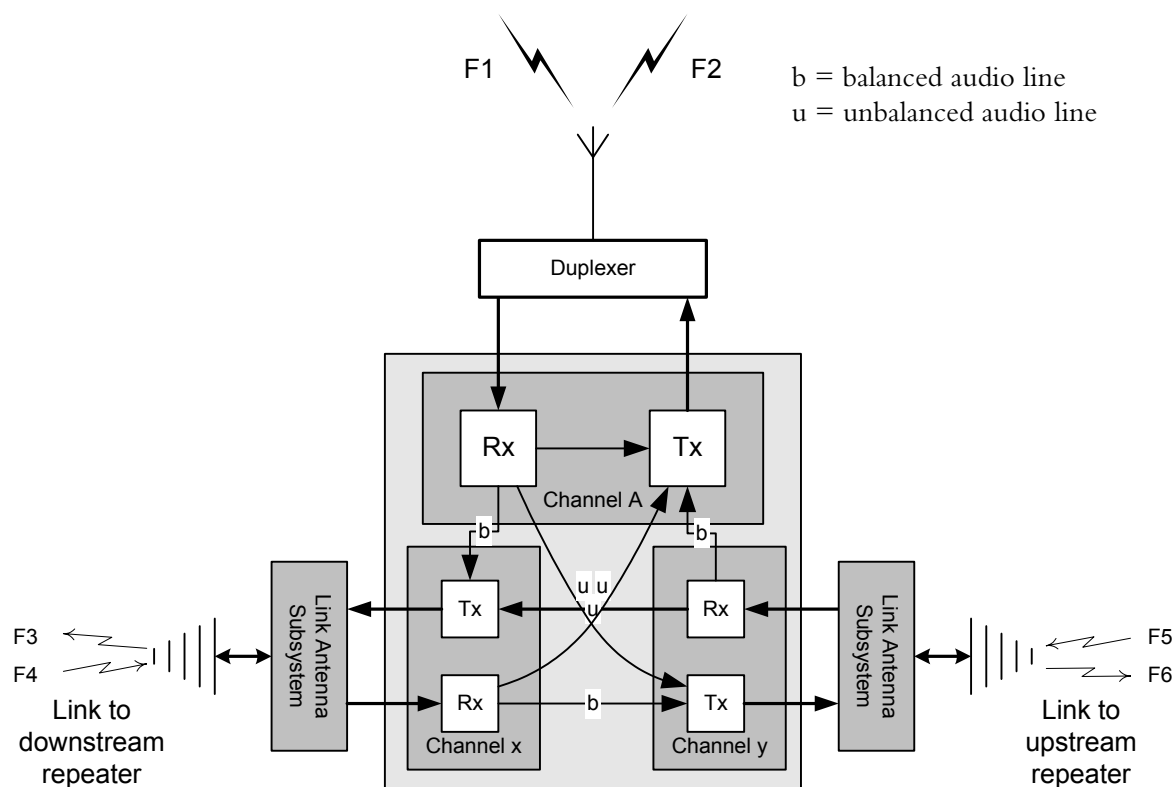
F1

F2

b = balanced audio line
u = unbalanced audio line

Duplexer

Rx

Tx

Channel A

b

b

u u
u

Link Antenna Subsystem

Tx

Rx

Link Antenna Subsystem

F3

F4

Rx

b

Tx

F5

F6

Link to downstream repeater

Channel x

Channel y

Link to upstream repeater